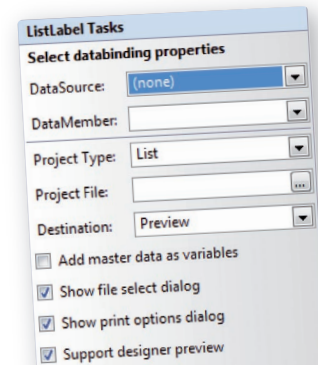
ListLabel Tasks
Select databinding properties
DataSource: (none)
DataMember:
Project Type: List
Project File: ...
Destination: Preview
Add master data as variables
Show file select dialog
Show print options dialog
Support designer preview